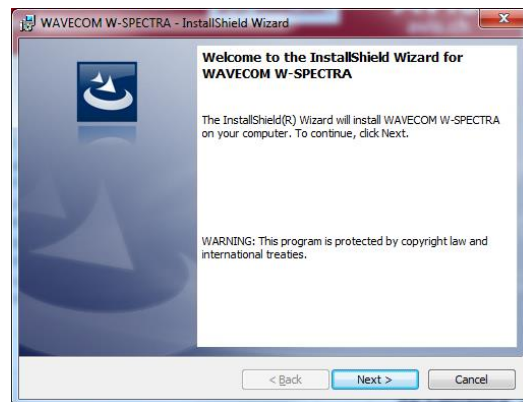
WAVECOM W-SPECTRA - InstallShield Wizard

Welcome to the InstallShield Wizard for WAVECOM W-SPECTRA

The InstallShield(R) Wizard will install WAVECOM W-SPECTRA on your computer. To continue, click Next.

WARNING: This program is protected by copyright law and international treaties.

< Back
Next >
Cancel